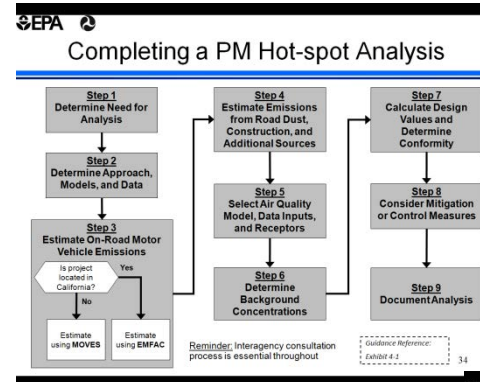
EPA

Completing a PM Hot-spot Analysis

Step 1
Determine Need for Analysis

Step 2
Determine Approach, Models, and Data

Step 3
Estimate On-Road Motor Vehicle Emissions

Is project located in California?

Yes

No

Estimate using MOVES

Estimate using EMFAC

Step 4
Estimate Emissions from Road Dust, Construction, and Additional Sources

Step 5
Select Air Quality Model, Data Inputs, and Receptors

Step 6
Determine Background Concentrations

Reminder: Interagency consultation process is essential throughout

Step 7
Calculate Design Values and Determine Conformity

Step 8
Consider Mitigation or Control Measures

Step 9
Document Analysis

Guidance Reference: Exhibit 4-1

34